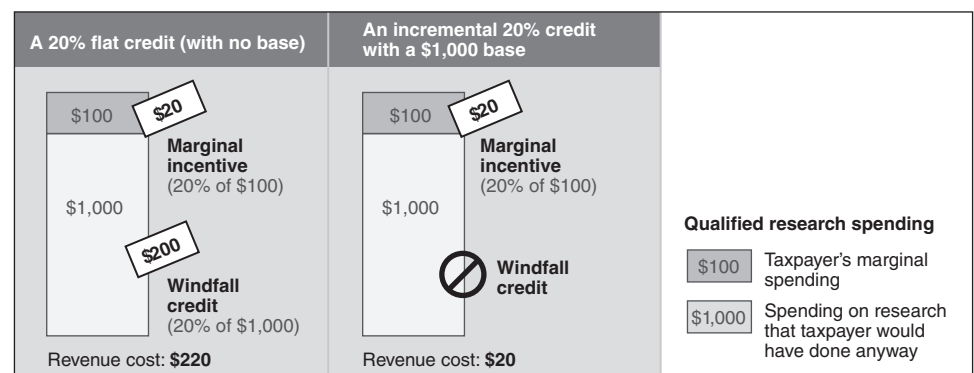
A 20% flat credit (with no base)

$100

$20

Marginal incentive (20% of $100)

$1,000

$200

Windfall credit (20% of $1,000)

Revenue cost: **$220**

An incremental 20% credit with a $1,000 base

$100

$20

Marginal incentive (20% of $100)

$1,000

Windfall credit

Revenue cost: **$20**

**Qualified research spending**

$100 Taxpayer's marginal spending

$1,000 Spending on research that taxpayer would have done anyway